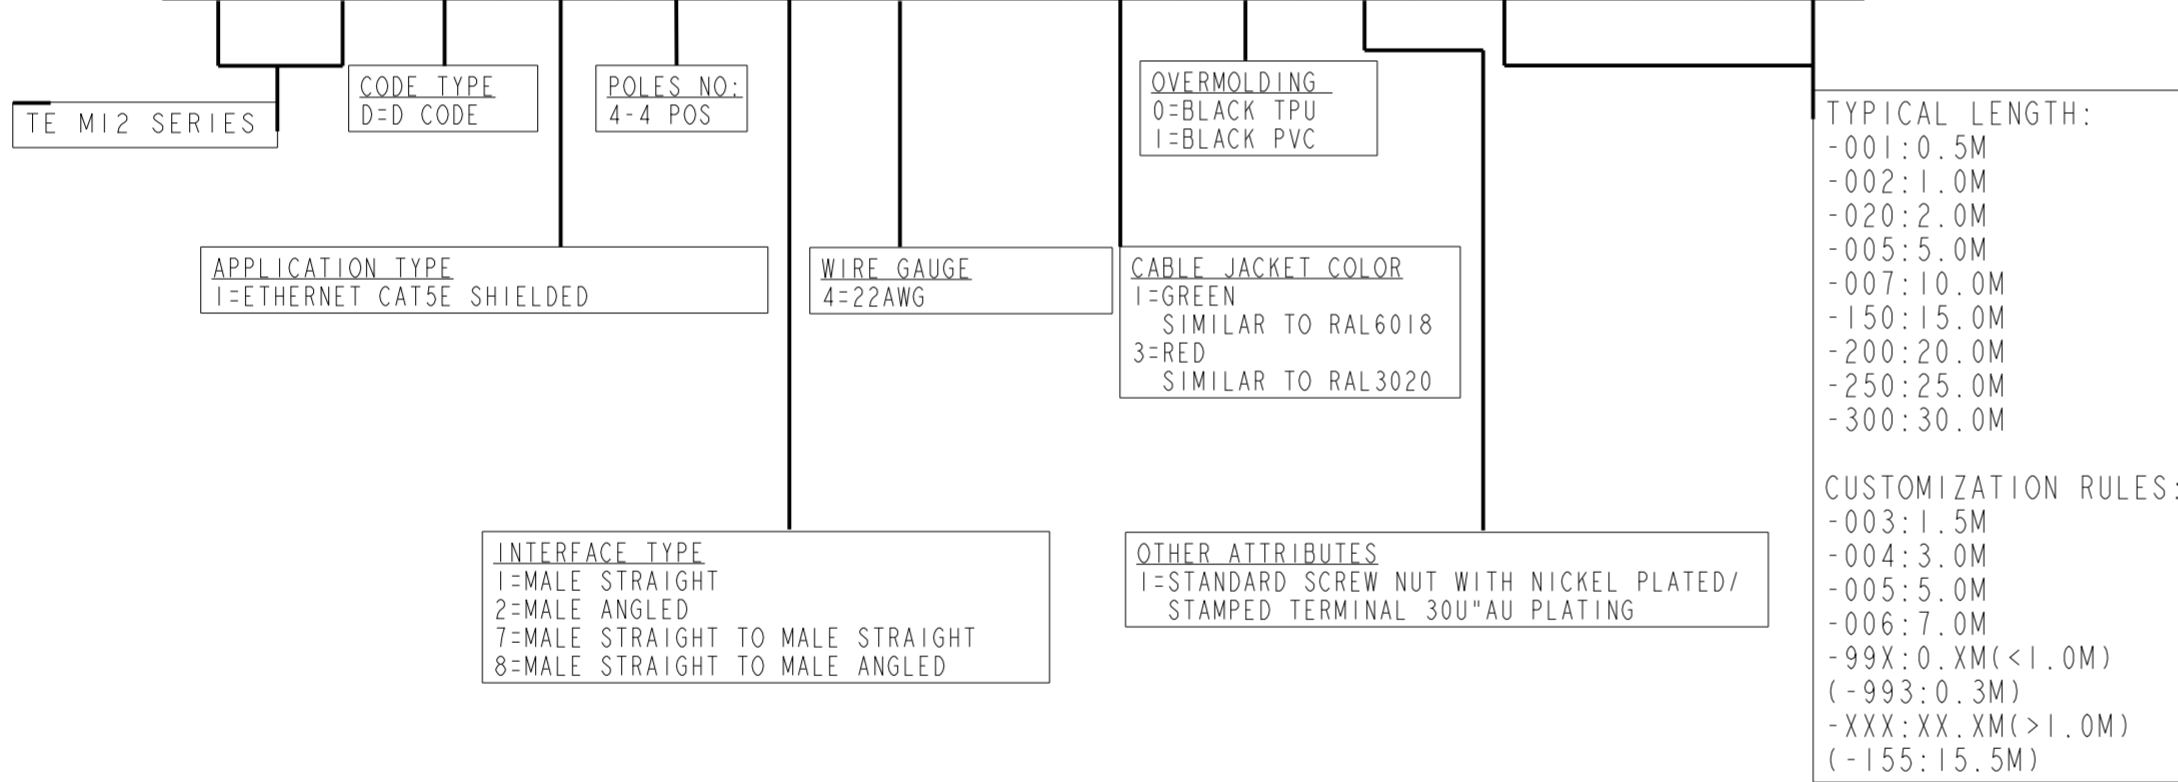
TE M12 SERIES

CODE TYPE
D=D CODE

POLES NO:
4-4 POS

OVERMOLDING
0=BLACK TPU
1=BLACK PVC

TYPICAL LENGTH:
-001:0.5M
-002:1.0M
-020:2.0M
-005:5.0M
-007:10.0M
-150:15.0M
-200:20.0M
-250:25.0M
-300:30.0M

CUSTOMIZATION RULES:
-003:1.5M
-004:3.0M
-005:5.0M
-006:7.0M
-99X:0.XM(<1.0M)
(-993:0.3M)
-XXX:XX.XM(>1.0M)
(-155:15.5M)

APPLICATION TYPE
1=ETHERNET CAT5E SHIELDED

WIRE GAUGE
4=22AWG

CABLE JACKET COLOR
1=GREEN
SIMILAR TO RAL6018
3=RED
SIMILAR TO RAL3020

INTERFACE TYPE
1=MALE STRAIGHT
2=MALE ANGLED
7=MALE STRAIGHT TO MALE STRAIGHT
8=MALE STRAIGHT TO MALE ANGLED

OTHER ATTRIBUTES
1=STANDARD SCREW NUT WITH NICKEL PLATED/
STAMPED TERMINAL 30U"AU PLATING